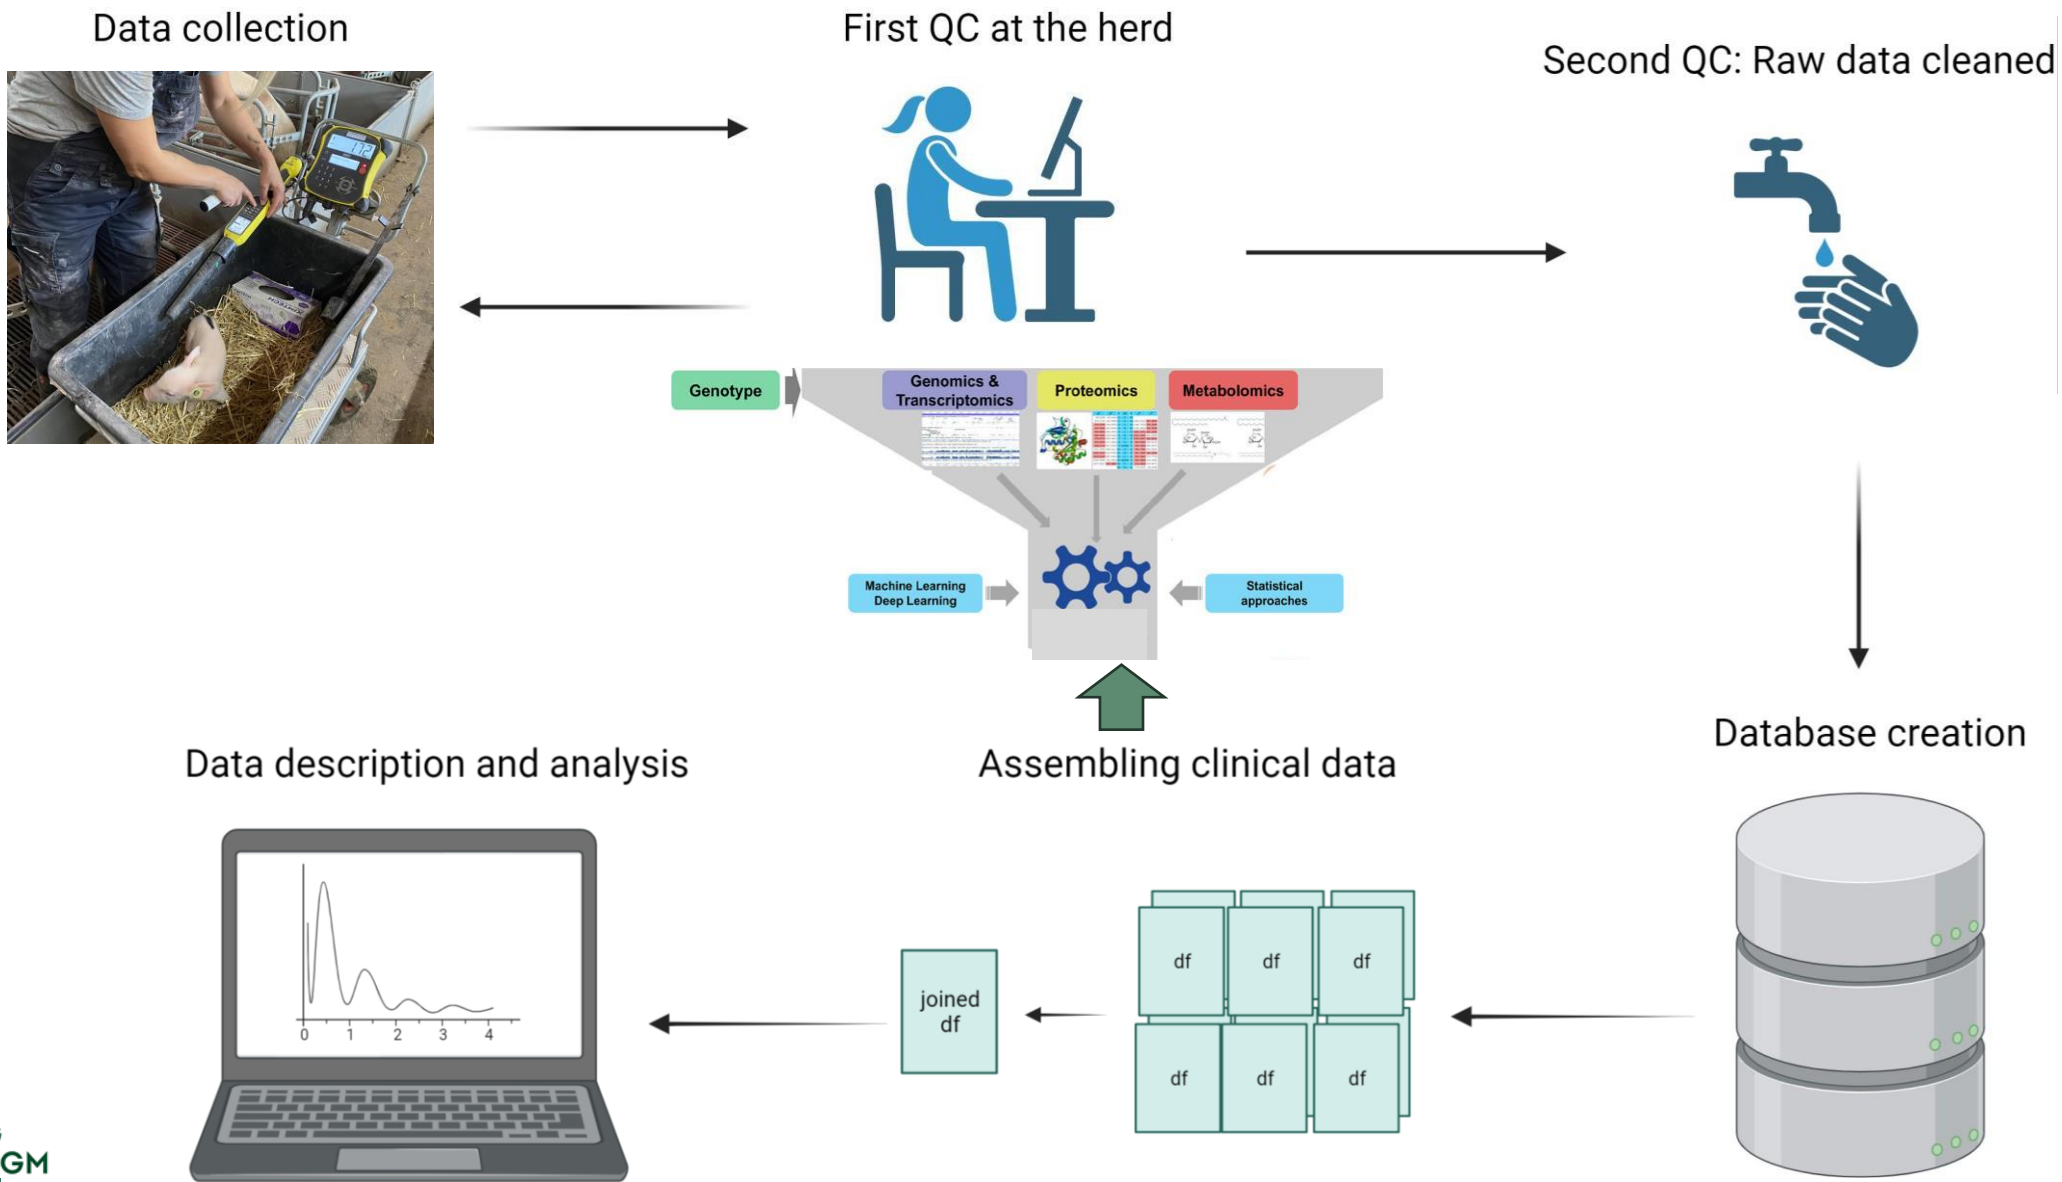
Data collection

First QC at the herd

Second QC: Raw data cleaned

Genotype

Genomics & Transcriptomics

Proteomics

Metabolomics

Machine Learning Deep Learning

Statistical approaches

Database creation

Data description and analysis

Assembling clinical data

0 1 2 3 4

joined df

df

df

df

df

df

df

GM